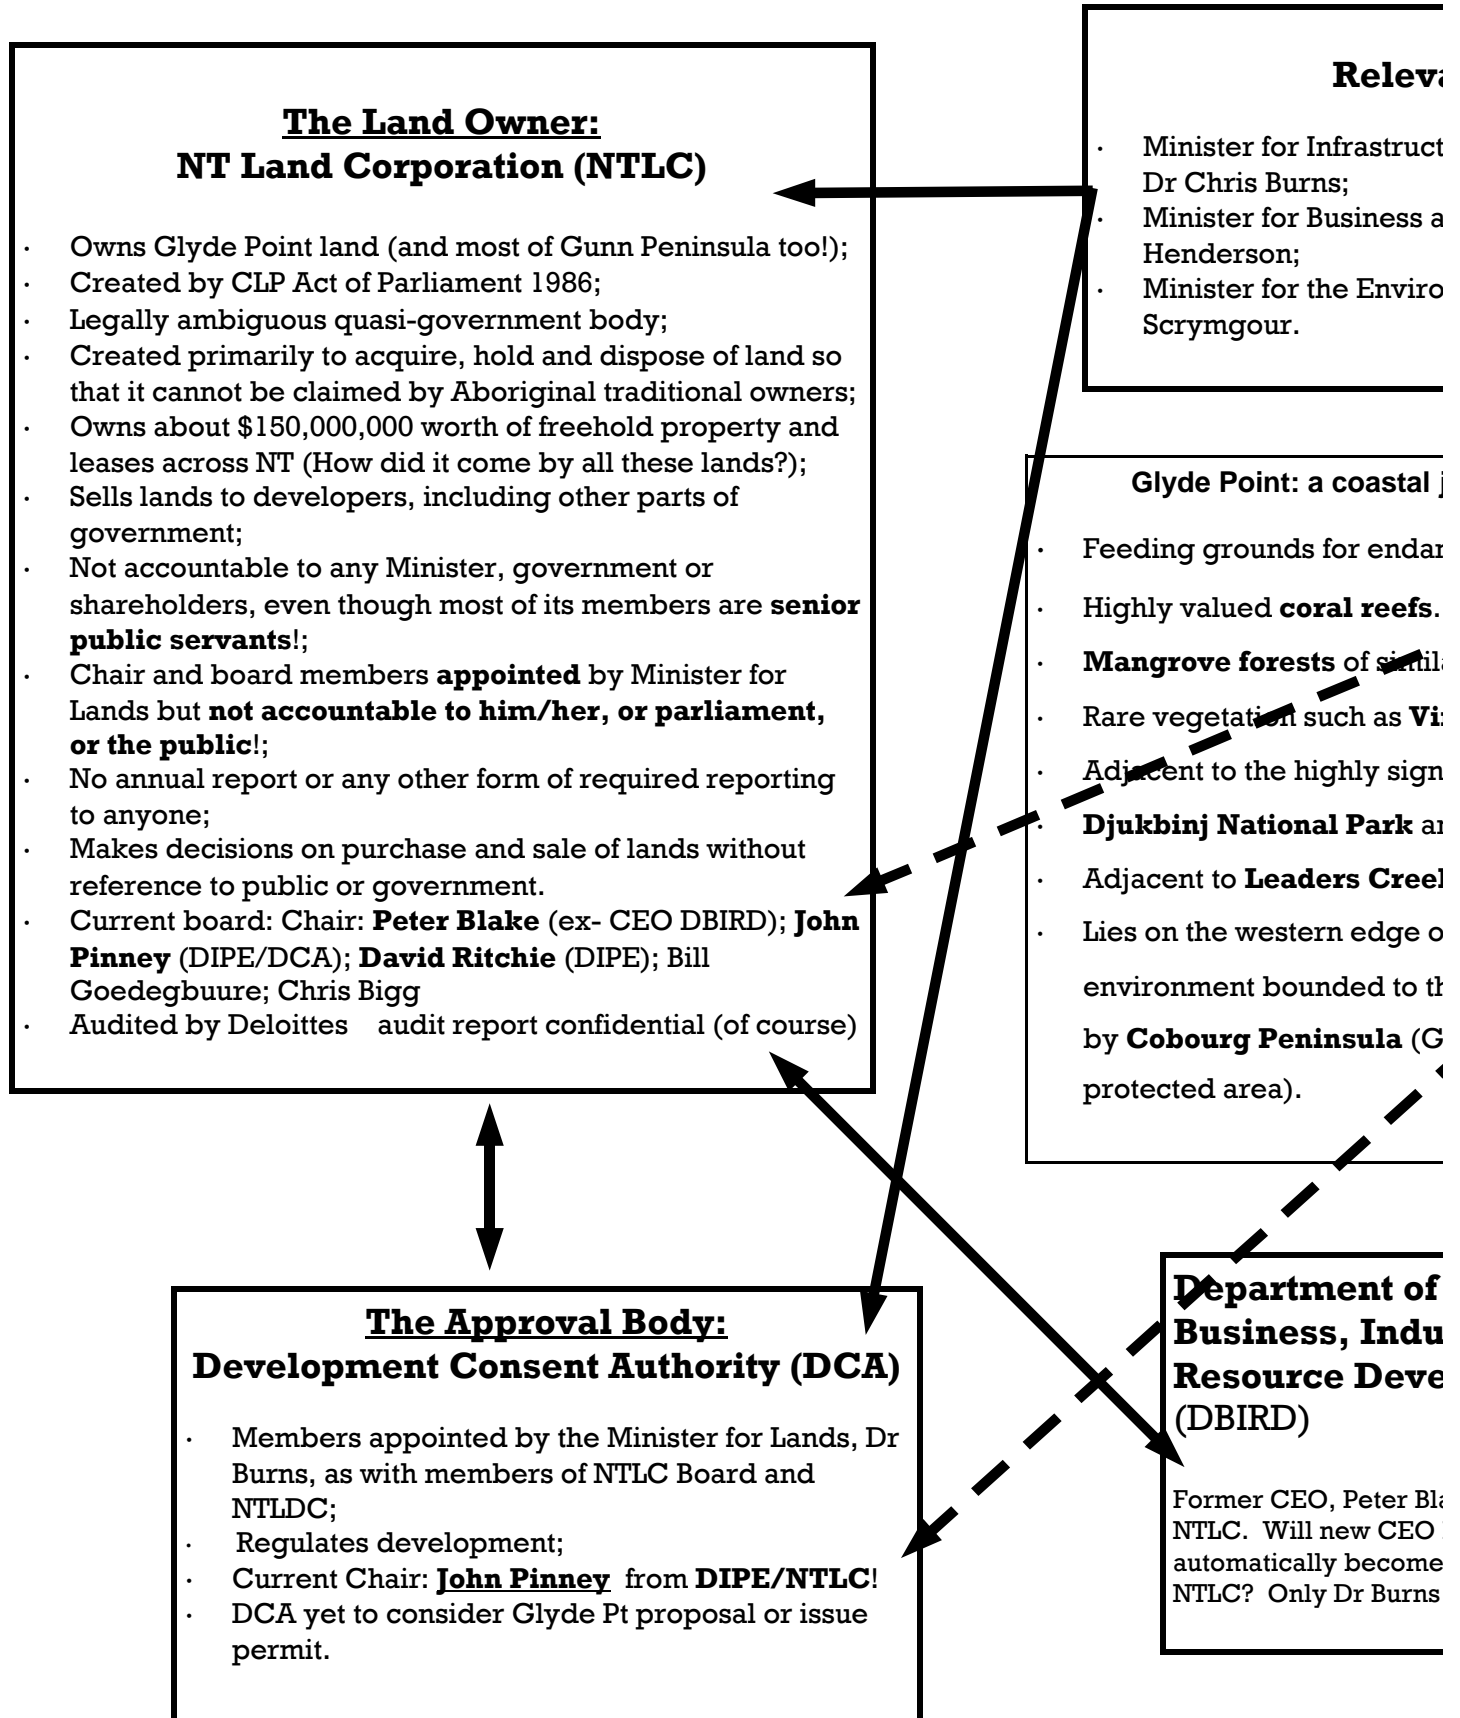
**The Land Owner:**
**NT Land Corporation (NTLC)**

- Owns Glyde Point land (and most of Gunn Peninsula too!);
- Created by CLP Act of Parliament 1986;
- Legally ambiguous quasi-government body;
- Created primarily to acquire, hold and dispose of land so that it cannot be claimed by Aboriginal traditional owners;
- Owns about $150,000,000 worth of freehold property and leases across NT (How did it come by all these lands?);
- Sells lands to developers, including other parts of government;
- Not accountable to any Minister, government or shareholders, even though most of its members are **senior public servants**!;
- Chair and board members **appointed** by Minister for Lands but **not accountable to him/her, or parliament, or the public**!;
- No annual report or any other form of required reporting to anyone;
- Makes decisions on purchase and sale of lands without reference to public or government.
- Current board: Chair: **Peter Blake** (ex- CEO DBIRD); **John Pinney** (DIPE/DCA); **David Ritchie** (DIPE); Bill Goedegbuure; Chris Bigg
- Audited by Deloittes audit report confidential (of course)

**Releva**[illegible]

- Minister for Infrastruct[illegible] Dr Chris Burns;
- Minister for Business a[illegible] Henderson;
- Minister for the Enviro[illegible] Scrymgour.

**Glyde Point: a coastal** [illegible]

- Feeding grounds for endan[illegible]
- Highly valued **coral reefs**.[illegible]
- **Mangrove forests** of si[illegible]
- Rare vegetation such as **Vi**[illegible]
- Adjacent to the highly sign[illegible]
- **Djukbinj National Park** a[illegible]
- Adjacent to **Leaders Cree**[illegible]
- Lies on the western edge o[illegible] environment bounded to th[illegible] by **Cobourg Peninsula** (G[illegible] protected area).

**The Approval Body:**
**Development Consent Authority (DCA)**

- Members appointed by the Minister for Lands, Dr Burns, as with members of NTLC Board and NTLDC;
- Regulates development;
- Current Chair: **John Pinney** from **DIPE/NTLC**!
- DCA yet to consider Glyde Pt proposal or issue permit.

**Department of**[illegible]
**Business, Indu**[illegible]
**Resource Deve**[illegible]
(DBIRD)

Former CEO, Peter Bl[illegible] NTLC. Will new CEO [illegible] automatically become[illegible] NTLC? Only Dr Burns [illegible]